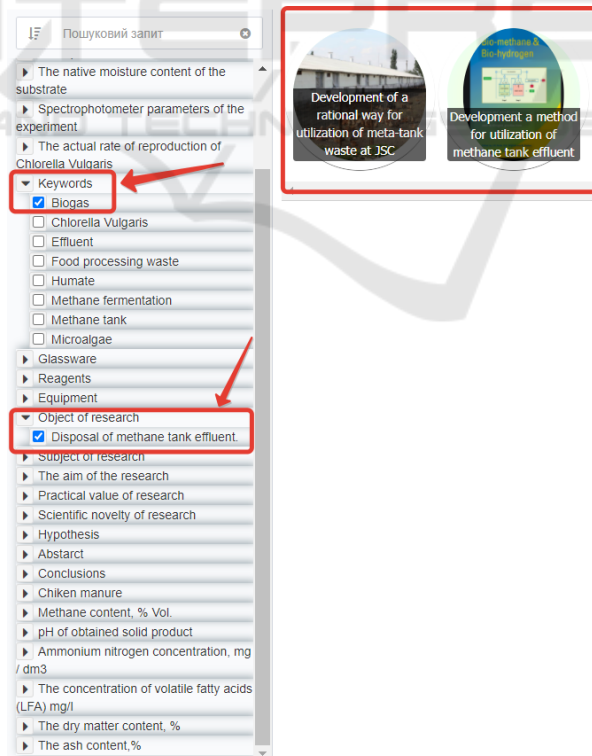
Пошуковий запит

The native moisture content of the substrate
Spectrophotometer parameters of the experiment
The actual rate of reproduction of Chlorella Vulgaris
Keywords
Biogas
Chlorella Vulgaris
Effluent
Food processing waste
Humate
Methane fermentation
Methane tank
Microalgae
Glassware
Reagents
Equipment
Object of research
Disposal of methane tank effluent.
Subject of research
The aim of the research
Practical value of research
Scientific novelty of research
Hypothesis
Abstarct
Conclusions
Chiken manure
Methane content, % Vol.
pH of obtained solid product
Ammonium nitrogen concentration, mg / dm3
The concentration of volatile fatty acids (LFA) mg/l
The dry matter content, %
The ash content,%

Development of a rational way for utilization of meta-tank waste at JSC

Bio-methane & Bio-hydrogen
Development a method for utilization of methane tank effluent